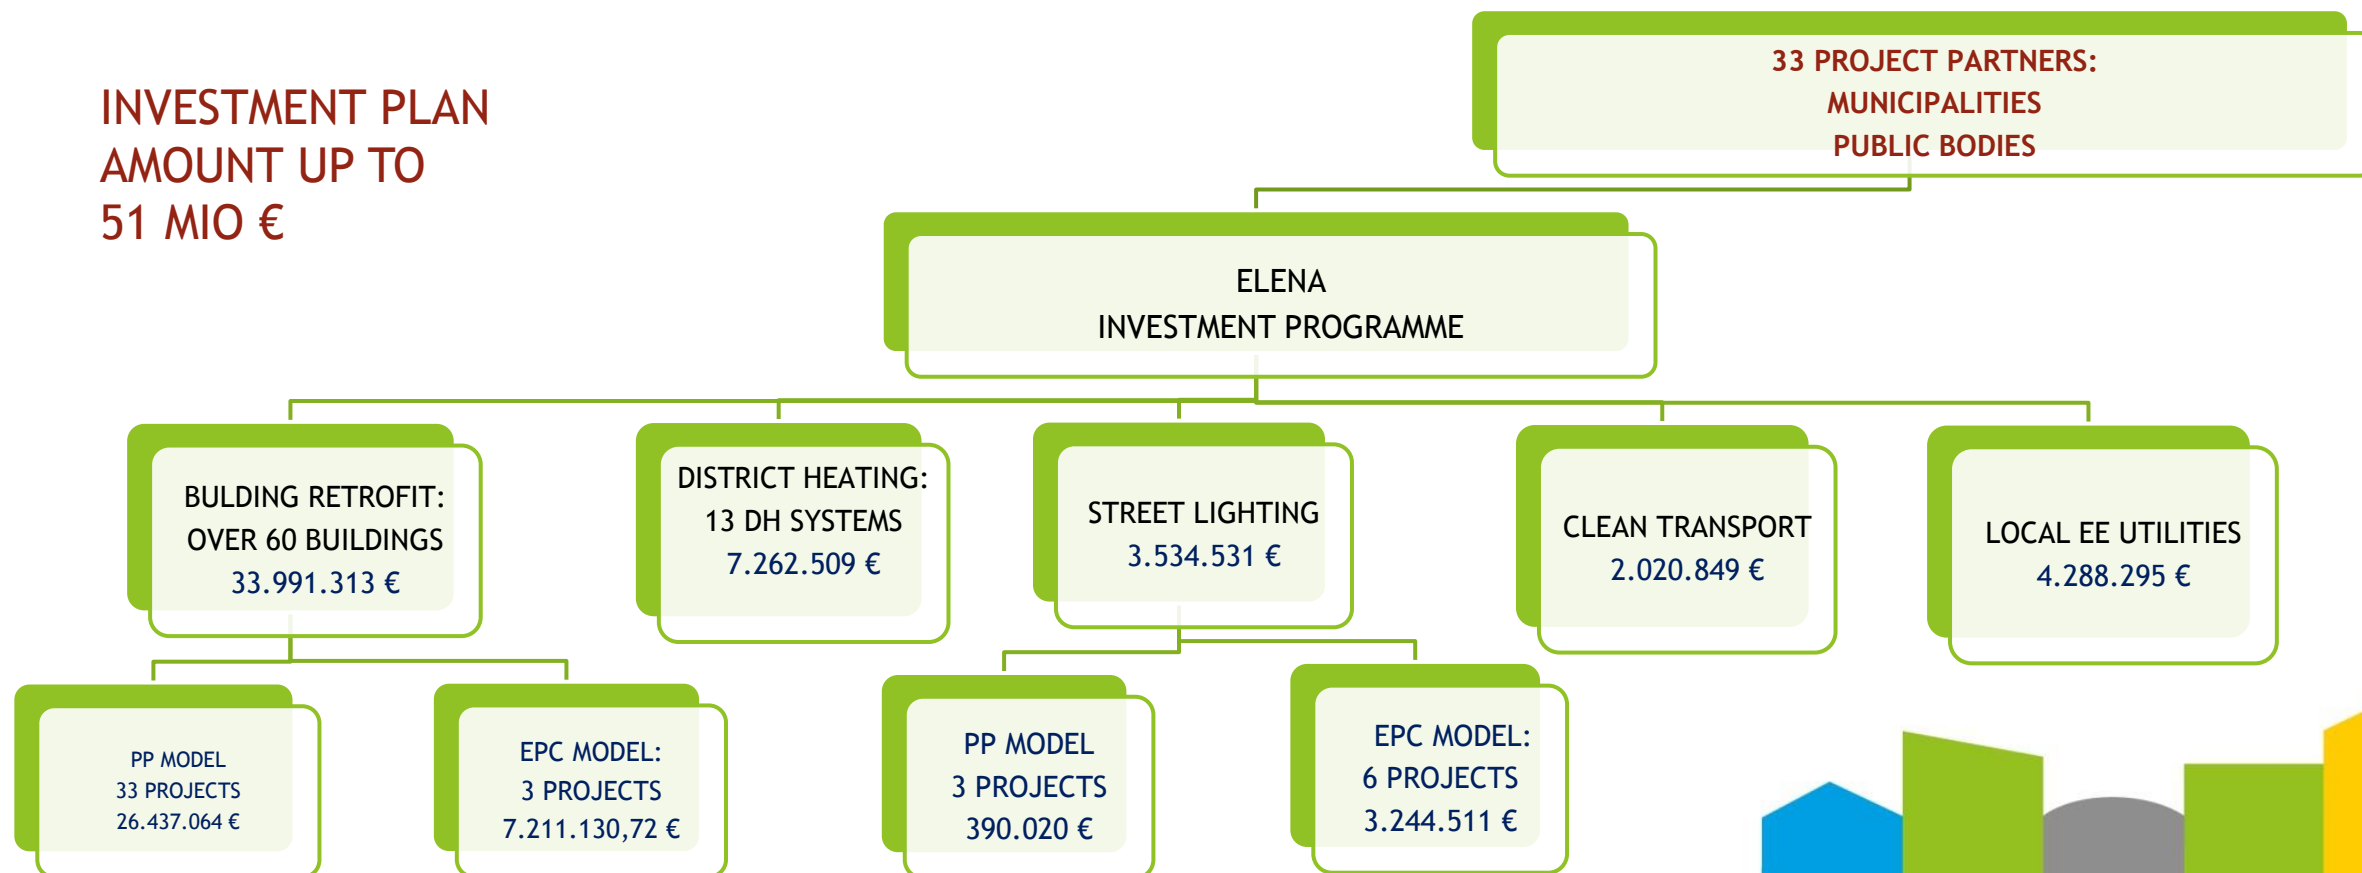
INVESTMENT PLAN AMOUNT UP TO 51 MIO €

33 PROJECT PARTNERS:
MUNICIPALITIES
PUBLIC BODIES

ELENA
INVESTMENT PROGRAMME

BULDING RETROFIT:
OVER 60 BUILDINGS
33.991.313 €

DISTRICT HEATING:
13 DH SYSTEMS
7.262.509 €

STREET LIGHTING
3.534.531 €

CLEAN TRANSPORT
2.020.849 €

LOCAL EE UTILITIES
4.288.295 €

PP MODEL
33 PROJECTS
26.437.064 €

EPC MODEL:
3 PROJECTS
7.211.130,72 €

PP MODEL
3 PROJECTS
390.020 €

EPC MODEL:
6 PROJECTS
3.244.511 €